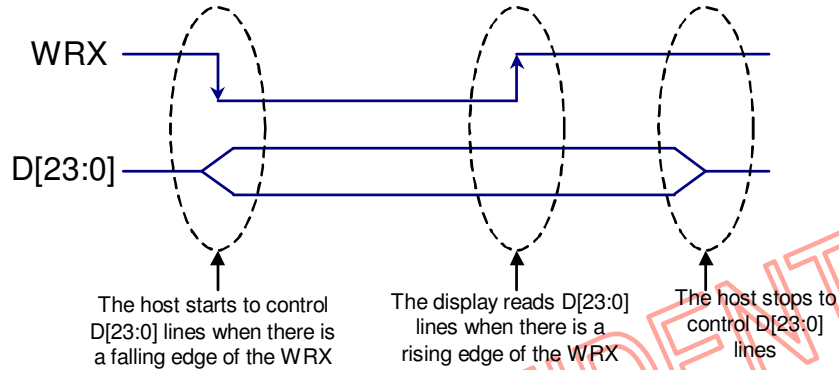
WRX

D[23:0]

The host starts to control D[23:0] lines when there is a falling edge of the WRX

The display reads D[23:0] lines when there is a rising edge of the WRX

The host stops to control D[23:0] lines

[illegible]